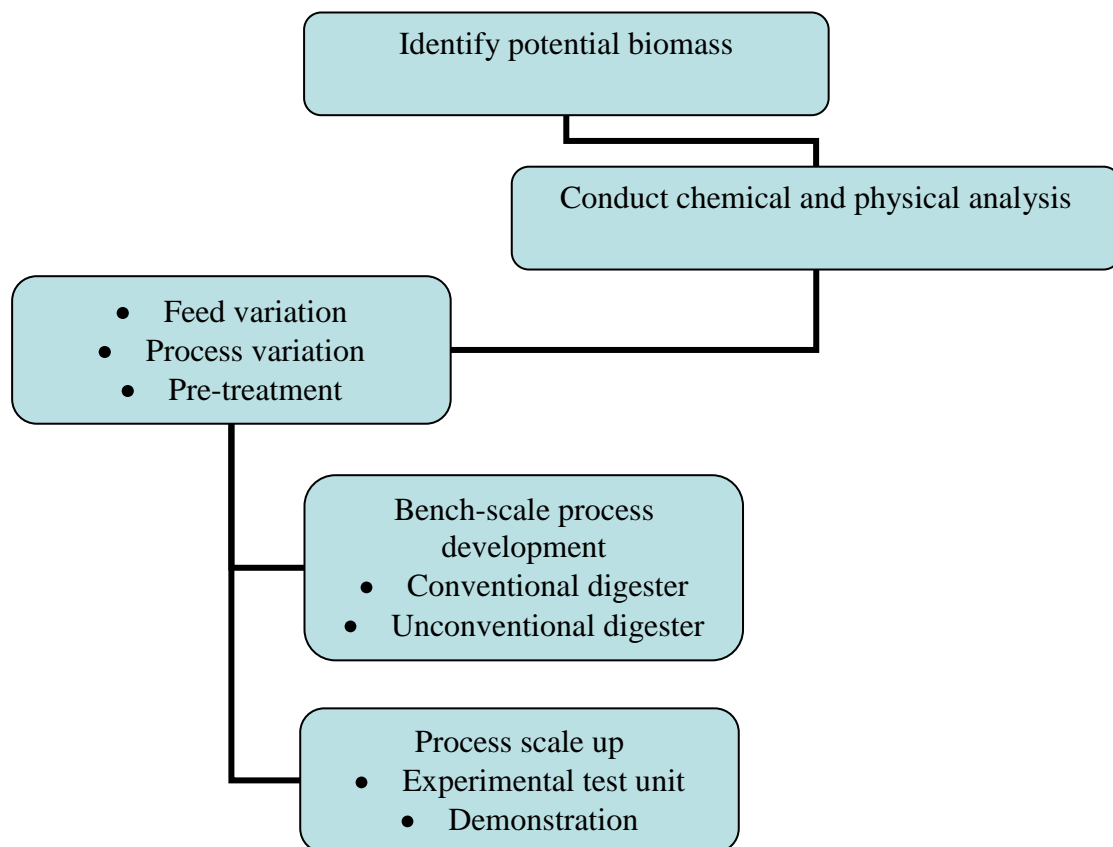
Identify potential biomass

Conduct chemical and physical analysis

- Feed variation
- Process variation
- Pre-treatment

Bench-scale process development
- Conventional digester
- Unconventional digester

Process scale up
- Experimental test unit
- Demonstration